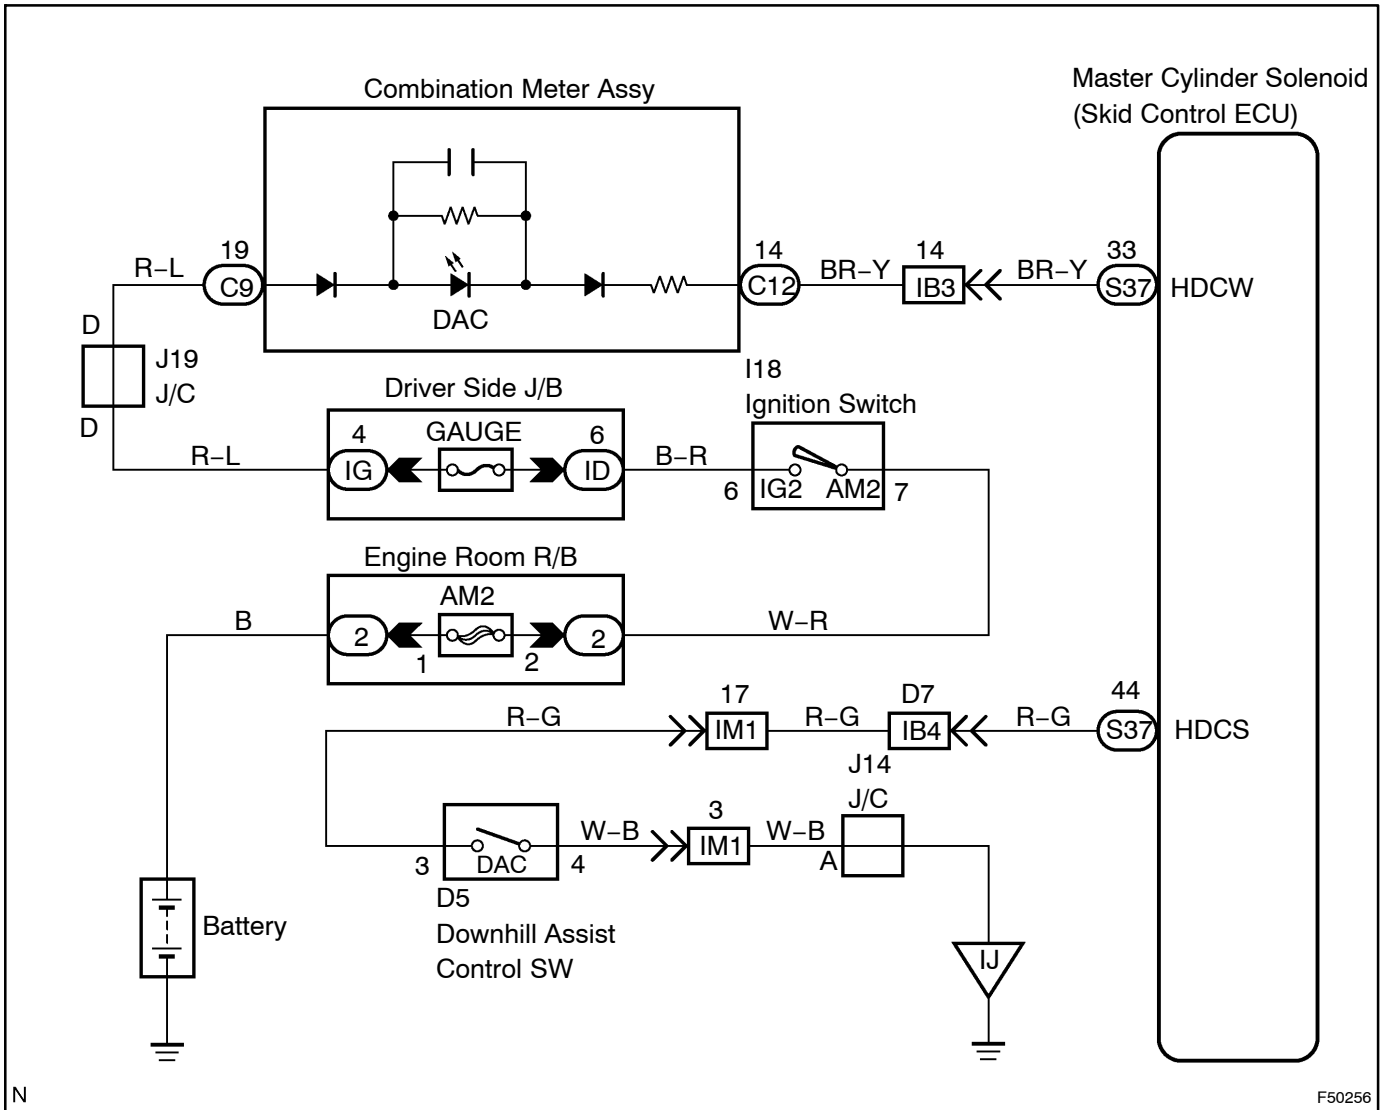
Combination Meter Assy

Master Cylinder Solenoid (Skid Control ECU)

19
R–L
C9
DAC
14
C12
BR–Y
14
IB3
BR–Y
33
S37
HDCW

D
J19
J/C
D

Driver Side J/B
4
IG
GAUGE
6
ID
R–L
B–R

I18
Ignition Switch
6
IG2
AM2
7

Engine Room R/B
B
2
AM2
2
1
2
W–R

17
IM1
R–G
R–G
D7
IB4
R–G
44
S37
HDCS
J14

3
J/C
W–B
3
IM1
W–B
A
DAC
4
3
D5
Downhill Assist
Control SW

Battery

IJ

N
F50256